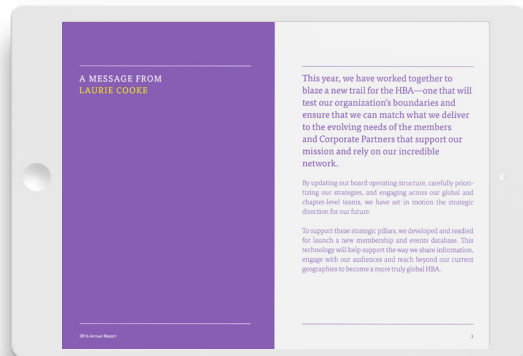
A MESSAGE FROM
LAURIE COOKE

This year, we have worked together to blaze a new trail for the HBA—one that will test our organization's boundaries and ensure that we can match what we deliver to the evolving needs of the members and Corporate Partners that support our mission and rely on our incredible network.

By updating our board operating structure, carefully prioritizing our strategies, and engaging across our global and chapter-level teams, we have set in motion the strategic direction for our future.

To support these strategic pillars, we developed and readied for launch a new membership and events database. This technology will help support the way we share information, engage with our audiences and reach beyond our current geographies to become a more truly global HBA.

2016 Annual Report

3